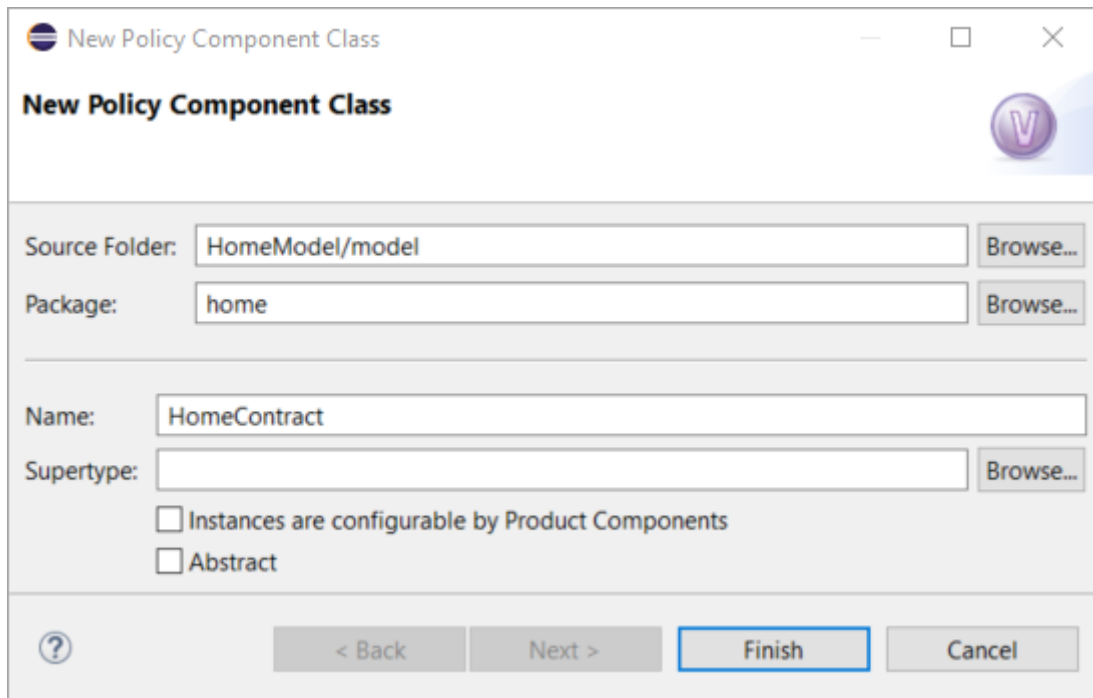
New Policy Component Class

New Policy Component Class

Source Folder: HomeModel/model Browse...

Package: home Browse...

Name: HomeContract

Supertype: Browse...

Instances are configurable by Product Components

Abstract

?

< Back

Next >

Finish

Cancel